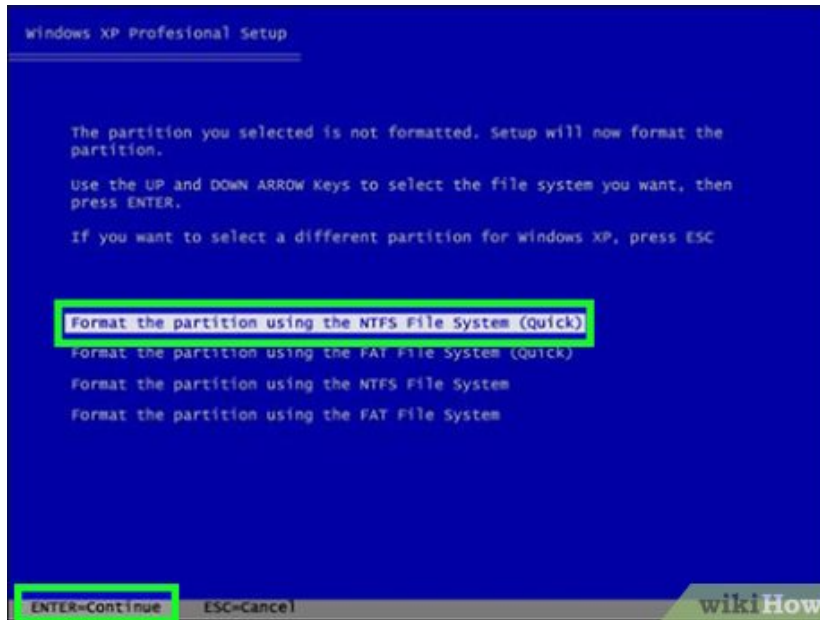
Windows XP Profesional Setup

The partition you selected is not formatted. Setup will now format the partition.

Use the UP and DOWN ARROW Keys to select the file system you want, then press ENTER.

If you want to select a different partition for Windows XP, press ESC

Format the partition using the NTFS File System (Quick)
Format the partition using the FAT File System (Quick)
Format the partition using the NTFS File System
Format the partition using the FAT File System

ENTER=Continue ESC=Cancel

wikiHow